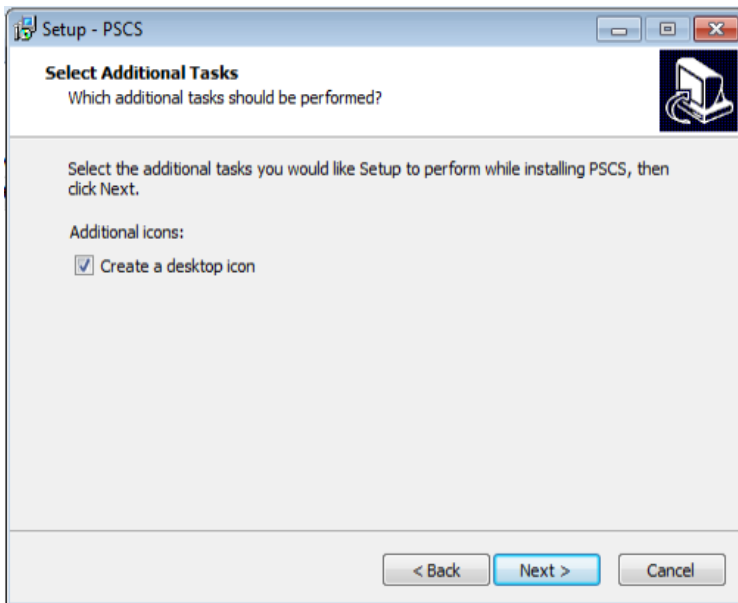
Setup - PSCS

Select Additional Tasks
Which additional tasks should be performed?

Select the additional tasks you would like Setup to perform while installing PSCS, then click Next.

Additional icons:

Create a desktop icon

< Back
Next >
Cancel